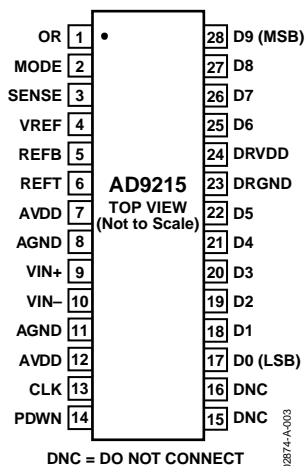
OR 1
MODE 2
SENSE 3
VREF 4
REFB 5
REFT 6
AVDD 7
AGND 8
VIN+ 9
VIN– 10
AGND 11
AVDD 12
CLK 13
PDWN 14

AD9215
TOP VIEW
(Not to Scale)

28 D9 (MSB)
27 D8
26 D7
25 D6
24 DRVDD
23 DRGND
22 D5
21 D4
20 D3
19 D2
18 D1
17 D0 (LSB)
16 DNC
15 DNC

DNC = DO NOT CONNECT

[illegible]2874-A-003